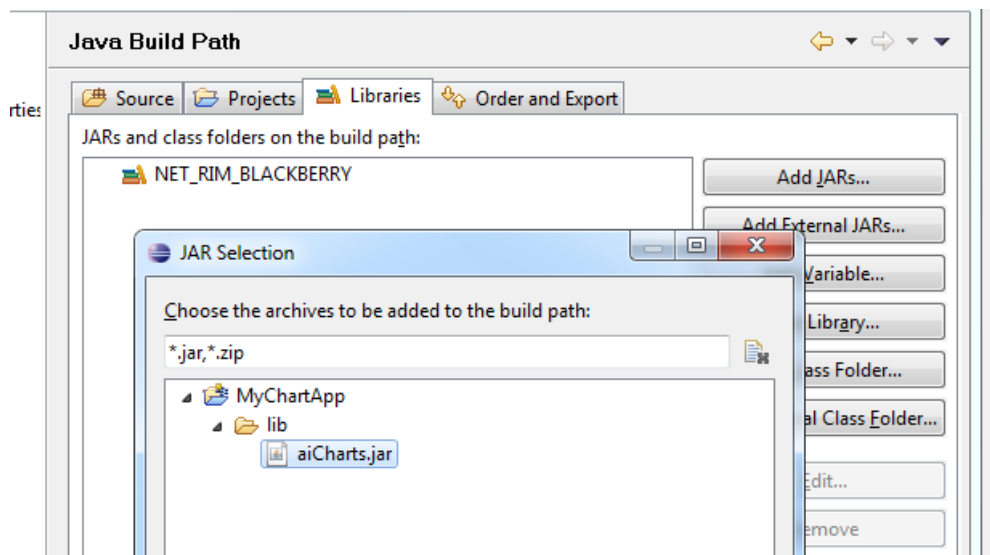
rties

Java Build Path

Source
Projects
Libraries
Order and Export

JARs and class folders on the build path:

NET_RIM_BLACKBERRY

Add JARs...
Add External JARs...
Variable...
Library...
ass Folder...
al Class Folder...
Edit...
emove

JAR Selection

Choose the archives to be added to the build path:

*.jar,*.zip

MyChartApp
lib
aiCharts.jar